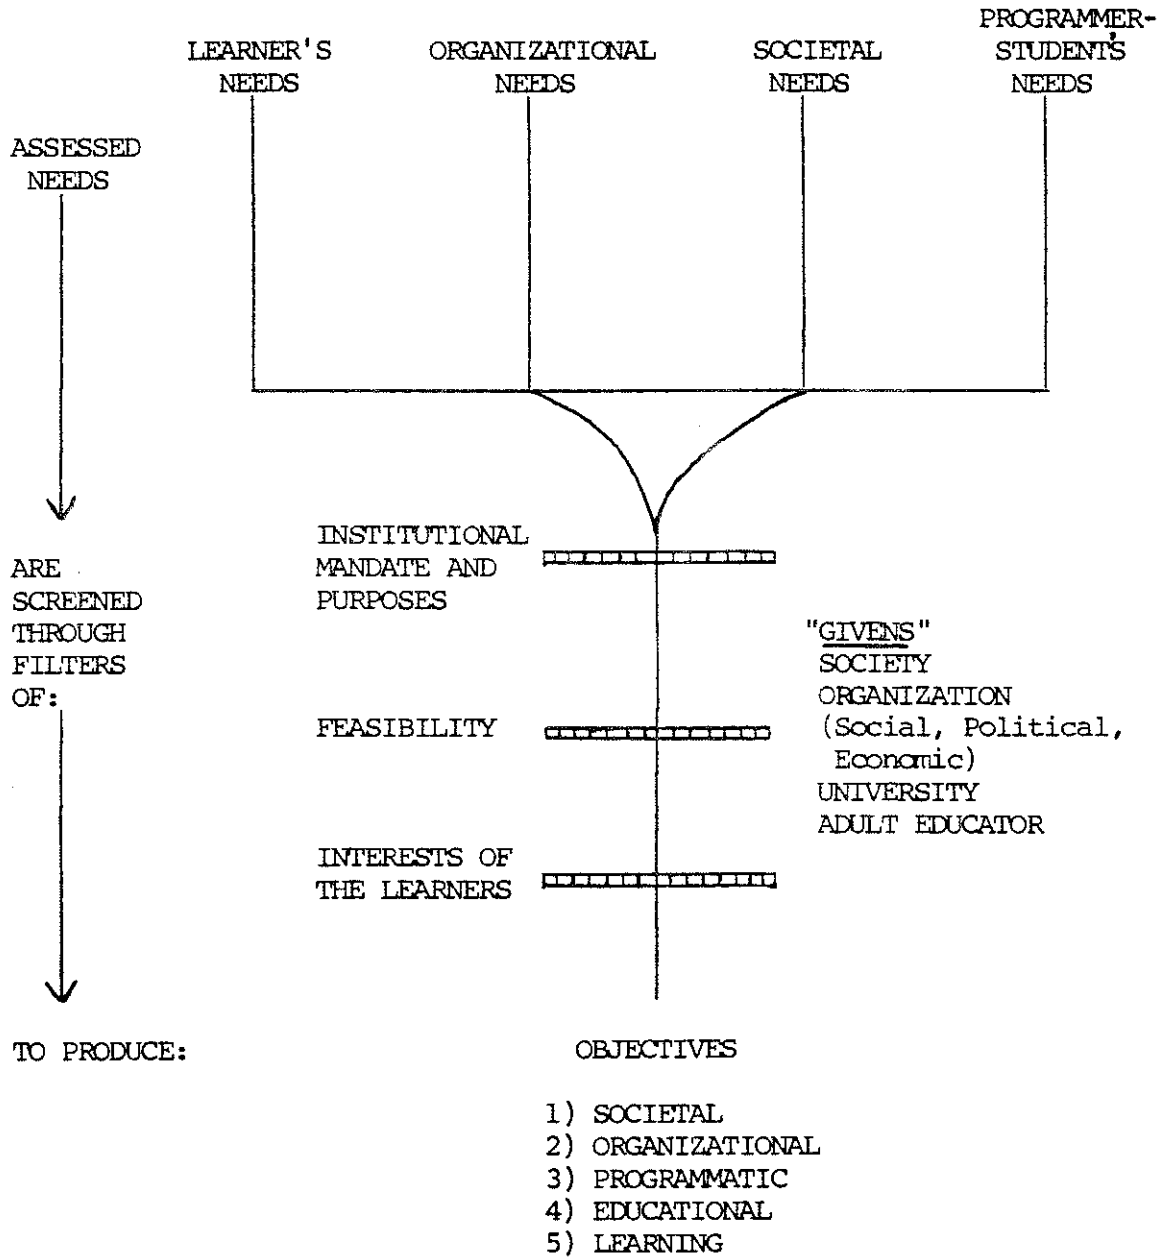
LEARNER'S NEEDS

ORGANIZATIONAL NEEDS

SOCIETAL NEEDS

PROGRAMMER-STUDENT'S NEEDS

ASSESSED NEEDS

ARE SCREENED THROUGH FILTERS OF:

INSTITUTIONAL MANDATE AND PURPOSES

FEASIBILITY

INTERESTS OF THE LEARNERS

"GIVENS"
SOCIETY
ORGANIZATION
(Social, Political, Economic)
UNIVERSITY
ADULT EDUCATOR

TO PRODUCE:

OBJECTIVES

1) SOCIETAL
2) ORGANIZATIONAL
3) PROGRAMMATIC
4) EDUCATIONAL
5) LEARNING